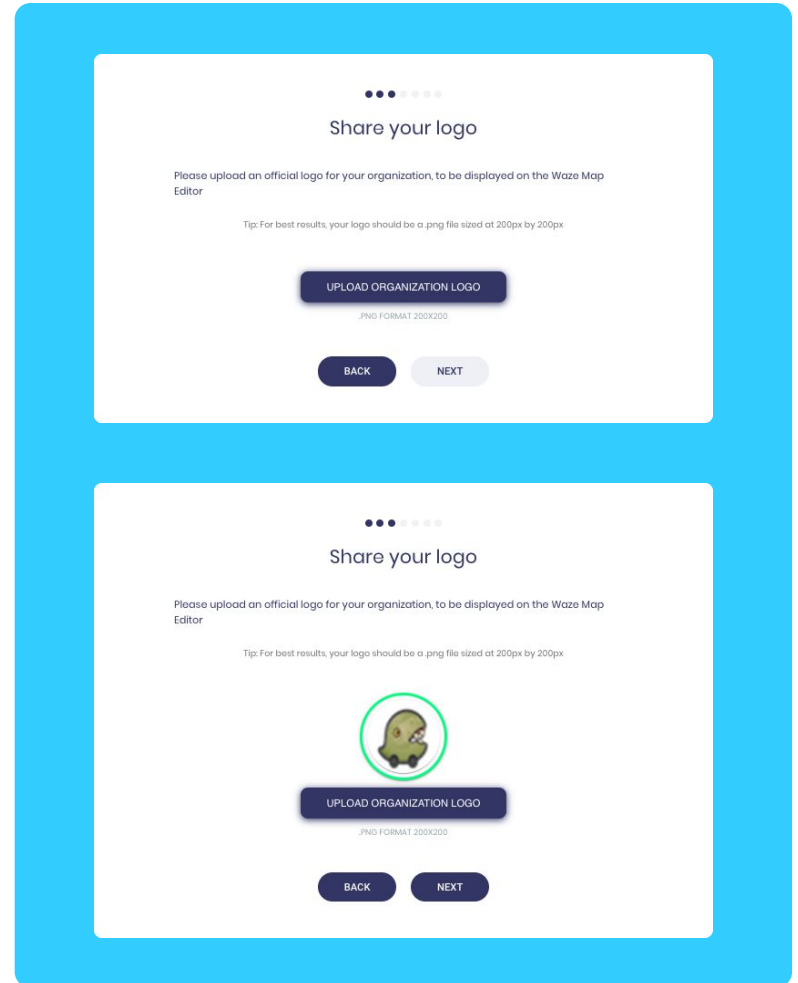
Share your logo

Please upload an official logo for your organization, to be displayed on the Waze Map Editor

Tip: For best results, your logo should be a .png file sized at 200px by 200px

UPLOAD ORGANIZATION LOGO

.PNG FORMAT 200X200

BACK NEXT

Share your logo

Please upload an official logo for your organization, to be displayed on the Waze Map Editor

Tip: For best results, your logo should be a .png file sized at 200px by 200px

UPLOAD ORGANIZATION LOGO

.PNG FORMAT 200X200

BACK NEXT